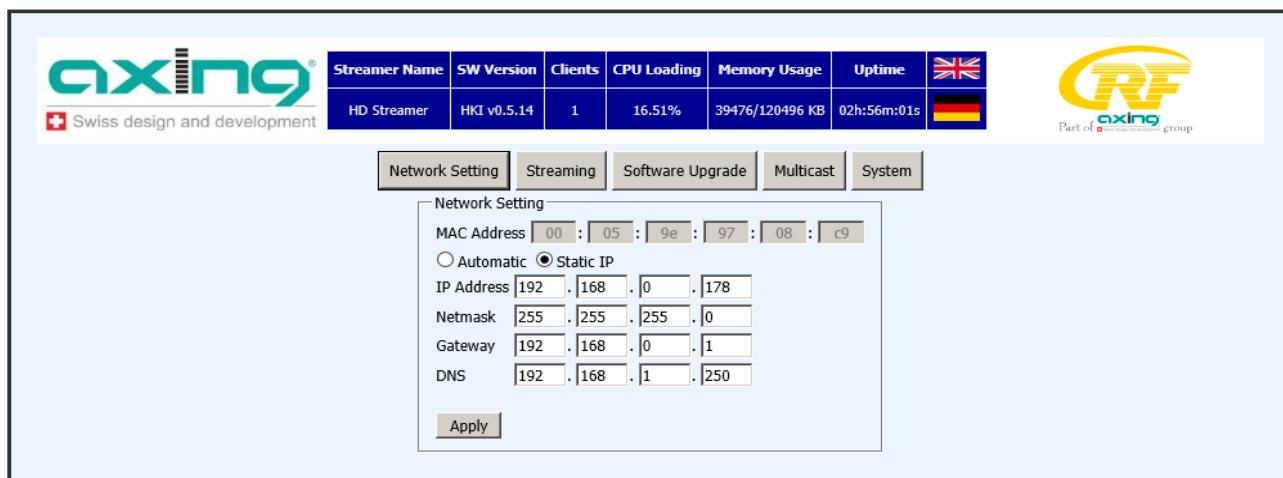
axing®

Swiss design and development

| Streamer Name | SW Version | Clients | CPU Loading | Memory Usage | Uptime |
|---|---|---|---|---|---|
| HD Streamer | HKI v0.5.14 | 1 | 16.51% | 39476/120496 KB | 02h:56m:01s |

RF

Part of axing group

Network Setting | Streaming | Software Upgrade | Multicast | System

Network Setting

MAC Address 00 : 05 : 9e : 97 : 08 : c9

Automatic Static IP

IP Address 192 . 168 . 0 . 178

Netmask 255 . 255 . 255 . 0

Gateway 192 . 168 . 0 . 1

DNS 192 . 168 . 1 . 250

Apply